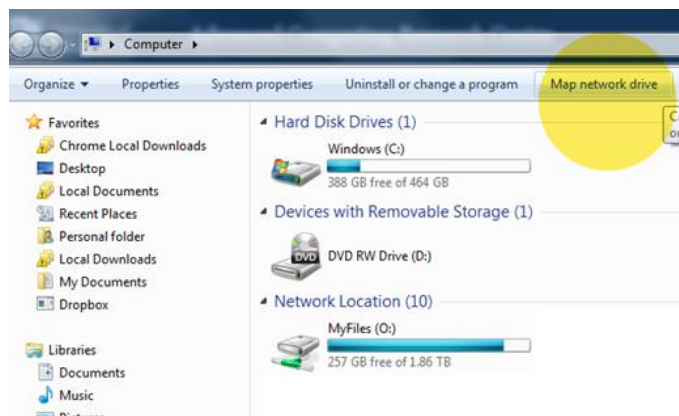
Computer ▸

Organize ▾ Properties System properties Uninstall or change a program Map network drive

Favorites
Chrome Local Downloads
Desktop
Local Documents
Recent Places
Personal folder
Local Downloads
My Documents
Dropbox

Libraries
Documents
Music
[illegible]

Hard Disk Drives (1)
Windows (C:)
388 GB free of 464 GB

Devices with Removable Storage (1)
DVD
DVD RW Drive (D:)

Network Location (10)
MyFiles (O:)
257 GB free of 1.86 TB